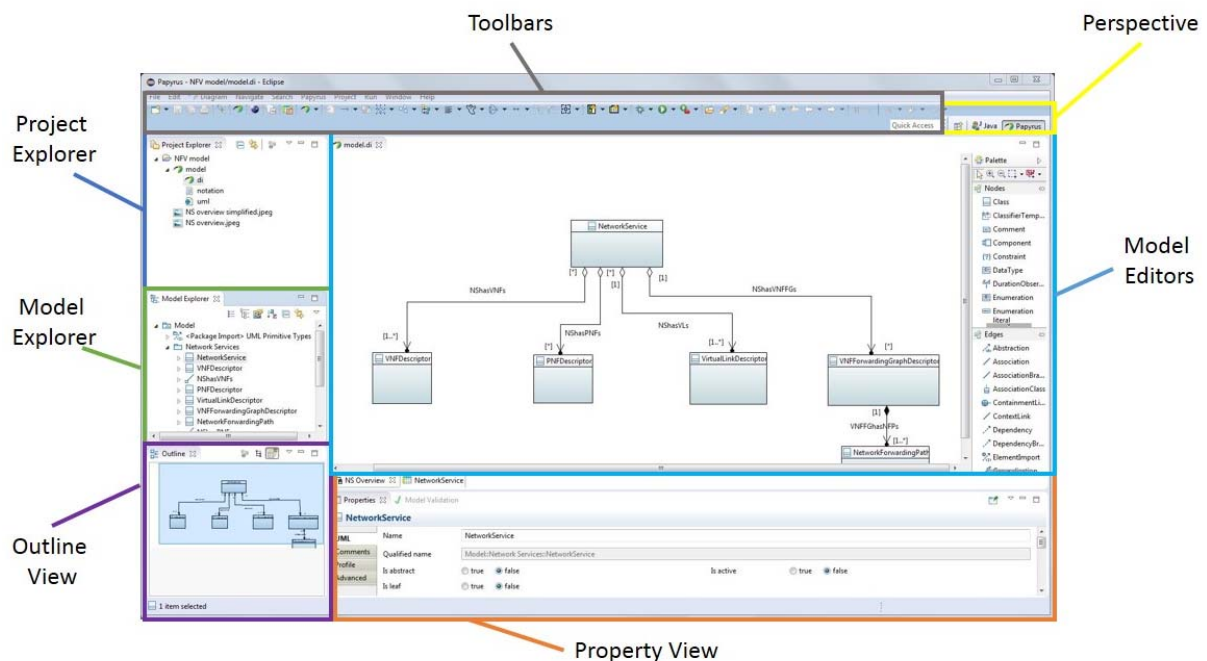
Toolbars

Perspective

Project Explorer

Model Explorer

Outline View

Model Editors

Property View

Papyrus - NFV model/model.di - Eclipse

File Edit Diagram Navigate Search Papyrus Project Run Window Help

Quick Access

Java Papyrus

Project Explorer

NFV model
model
di
notation
uml
NS overview simplified.jpeg
NS overview.jpeg

Model Explorer

Model
<Package Import> UML Primitive Types
Network Services
NetworkService
VNFDescriptor
NShasVNFs
PNFDescriptor
VirtualLinkDescriptor
VNFForwardingGraphDescriptor
NetworkForwardingPath

Outline

1 item selected

model.di

NetworkService
[*] [*] [1] [1]
NShasVNFs
NShasPNFs
NShasVLs
NShasVNFFGs
[1..*] [*] [1..*] [*]
VNFDescriptor
PNFDescriptor
VirtualLinkDescriptor
VNFForwardingGraphDescriptor
[1]
VNFFGhasNFPs
[1..*]
NetworkForwardingPath

Palette
Nodes
Class
ClassifierTemp...
Comment
Component
Constraint
DataType
DurationObser...
Enumeration
Enumeration literal
Edges
Abstraction
Association
AssociationBra...
AssociationClass
ContainmentLi...
ContextLink
Dependency
DependencyBr...
ElementImport

NS Overview NetworkService

Properties Model Validation

NetworkService

UML
Comments
Profile
Advanced

Name NetworkService
Qualified name Model::Network Services::NetworkService
Is abstract true false
Is active true false
Is leaf true false